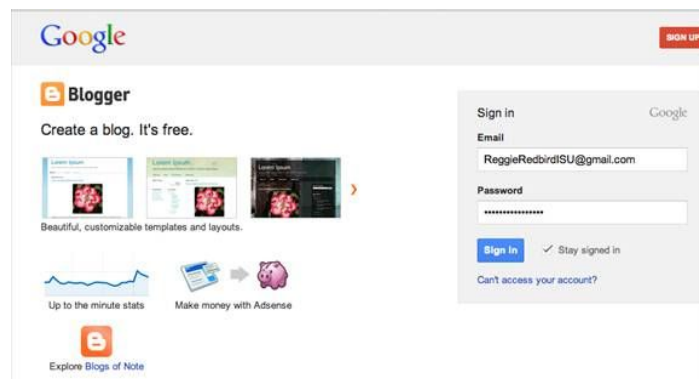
Google

SIGN UP

Blogger

Create a blog. It's free.

Lorem Ipsum

Lorem Ipsum

Lorem Ipsum

Beautiful, customizable templates and layouts.

Up to the minute stats

Make money with Adsense

Explore Blogs of Note

Sign in

Google

Email

ReggieRedbirdISU@gmail.com

Password

••••••••••••••••

Sign in

✓ Stay signed in

Can't access your account?